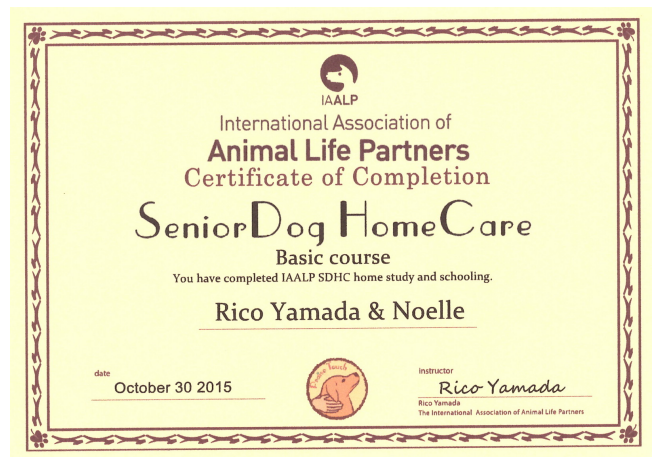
IAALP
International Association of
Animal Life Partners
Certificate of Completion
SeniorDog HomeCare
Basic course
You have completed IAALP SDHC home study and schooling.

Rico Yamada & Noelle

date
October 30 2015

Positive Touch

instructor
Rico Yamada
Rico Yamada
The International Association of Animal Life Partners